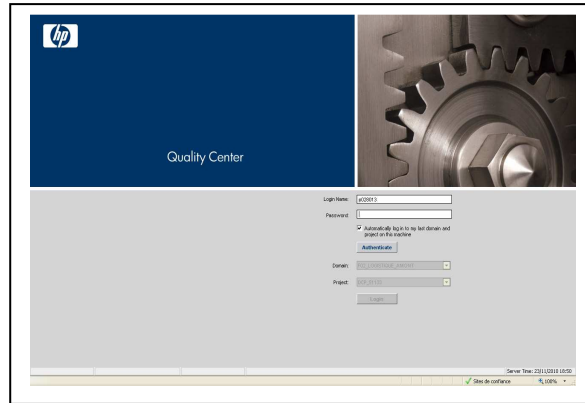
hp

Quality Center

Login Name: p028013

Password:

Automatically log in to my last domain and project on this machine

Authenticate

Domain: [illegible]

Project: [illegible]

Login

Server Time: 23/11/2010 10:50

Sites de confiance

100%